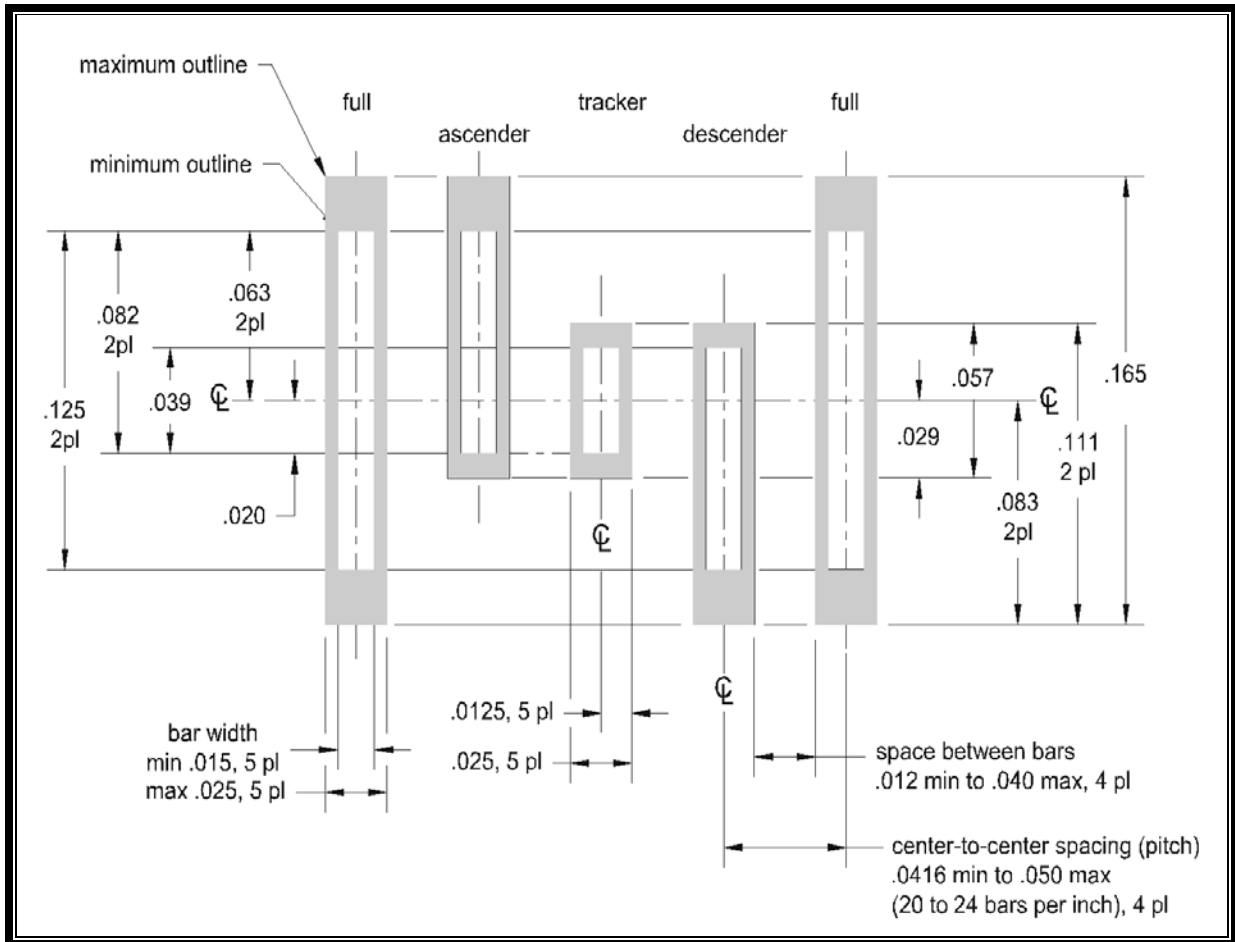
maximum outline

minimum outline

full

ascender

tracker

descender

full

.082
2pl

.063
2pl

.039

℄

.125
2pl

.020

℄

.165

.057

℄

.029

.111
2 pl

.083
2pl

℄

bar width
min .015, 5 pl
max .025, 5 pl

.0125, 5 pl

.025, 5 pl

space between bars
.012 min to .040 max, 4 pl

center-to-center spacing (pitch)
.0416 min to .050 max
(20 to 24 bars per inch), 4 pl